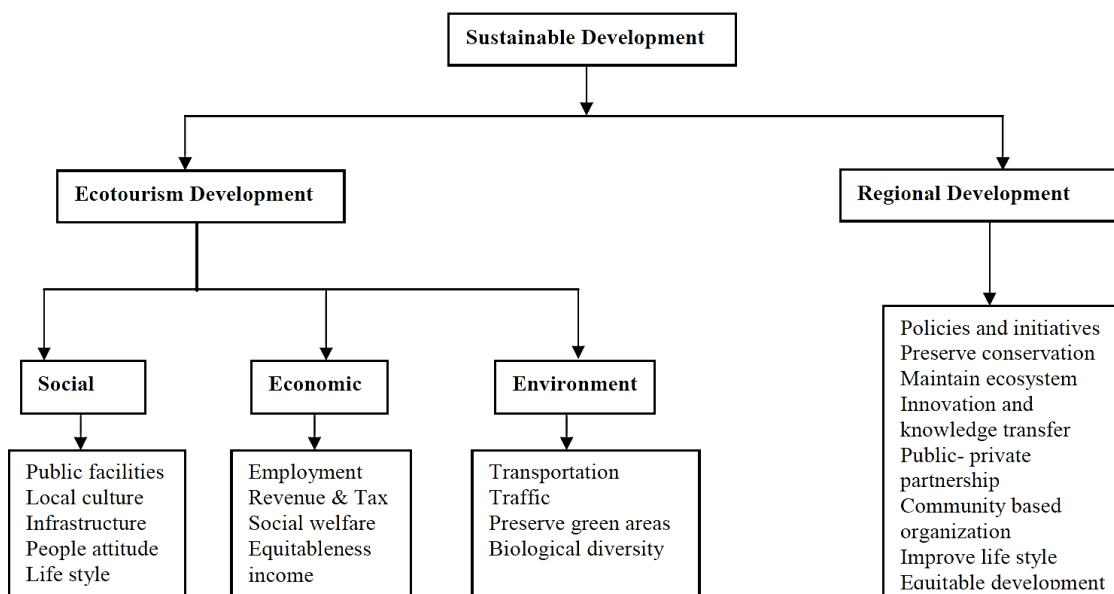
Sustainable Development

Ecotourism Development

Regional Development

Social

Economic

Environment

Public facilities
Local culture
Infrastructure
People attitude
Life style

Employment
Revenue & Tax
Social welfare
Equitableness income

Transportation
Traffic
Preserve green areas
Biological diversity

Policies and initiatives
Preserve conservation
Maintain ecosystem
Innovation and knowledge transfer
Public- private partnership
Community based organization
Improve life style
Equitable development